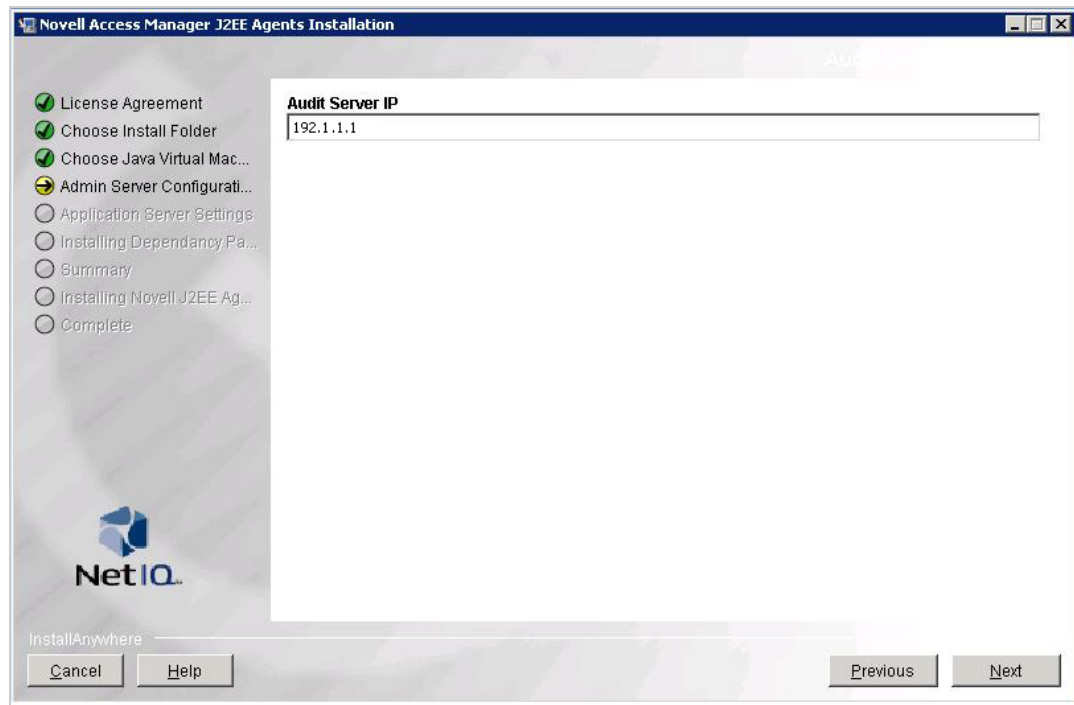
Novell Access Manager J2EE Agents Installation

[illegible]

License Agreement
Choose Install Folder
Choose Java Virtual Mac...
Admin Server Configurati...
Application Server Settings
Installing Dependancy Pa...
Summary
Installing Novell J2EE Ag...
Complete

Audit Server IP
192.1.1.1

NetIQ

InstallAnywhere

Cancel
Help
Previous
Next